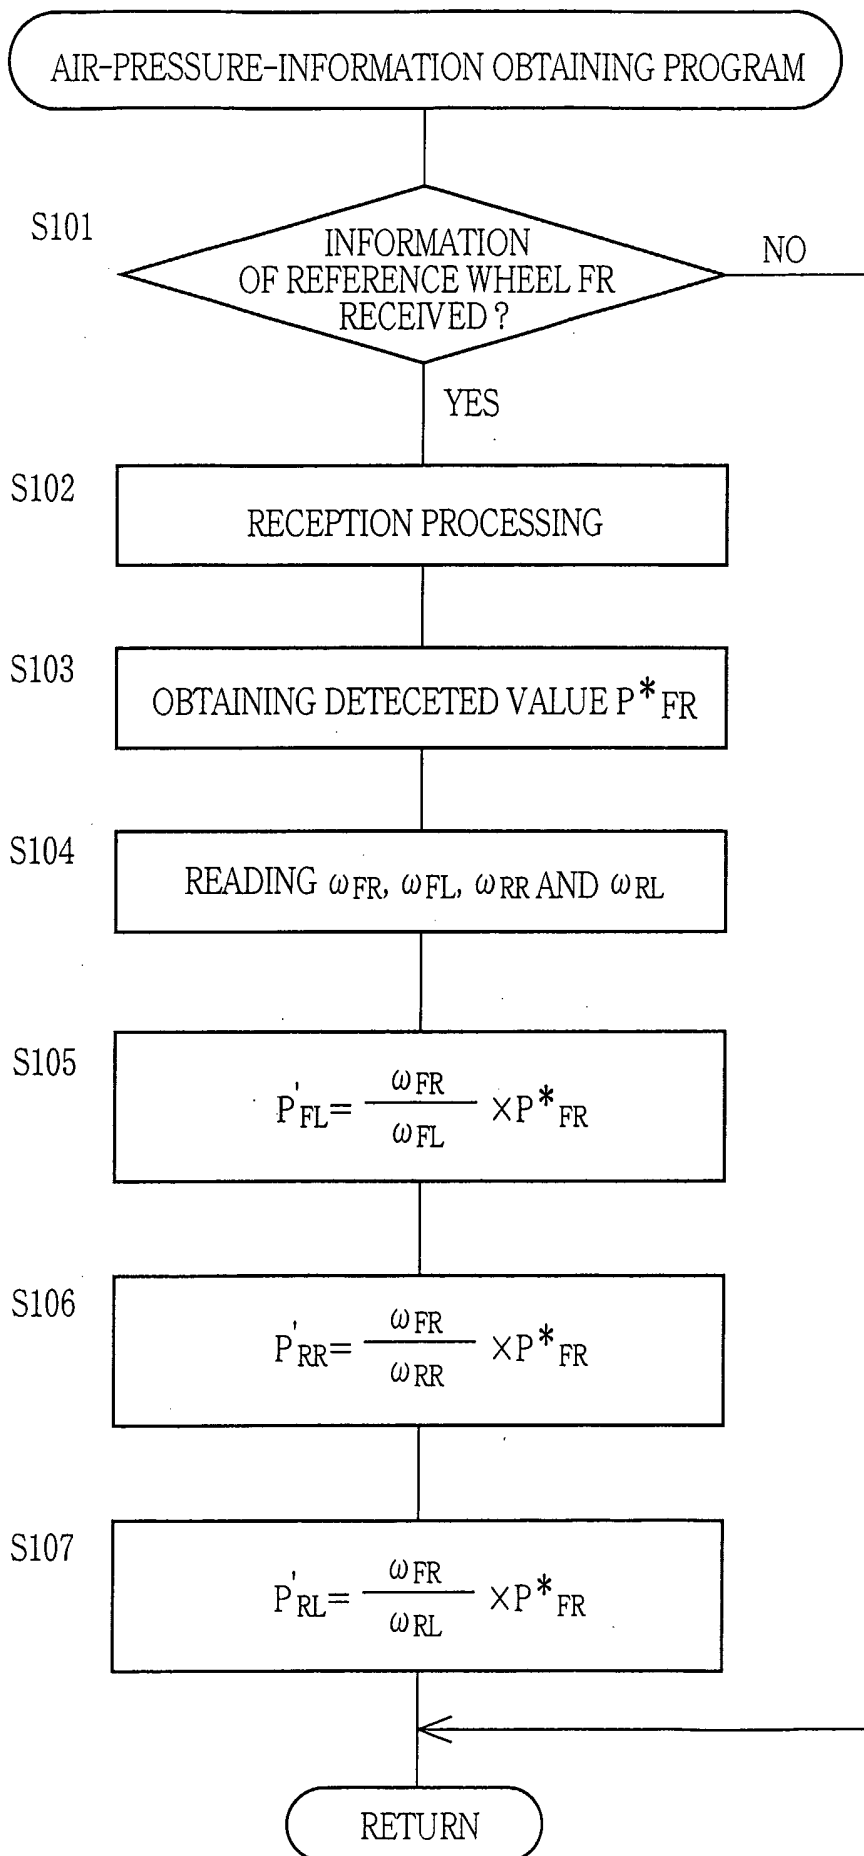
AIR-PRESSURE-INFORMATION OBTAINING PROGRAM

S101

INFORMATION OF REFERENCE WHEEL FR RECEIVED ?

NO

YES

S102

RECEPTION PROCESSING

S103

OBTAINING DETECETED VALUE $P^*_{FR}$

S104

READING $\omega_{FR}$, $\omega_{FL}$, $\omega_{RR}$ AND $\omega_{RL}$

S105

$P'_{FL}=\frac{\omega_{FR}}{\omega_{FL}}\times P^*_{FR}$

S106

$P'_{RR}=\frac{\omega_{FR}}{\omega_{RR}}\times P^*_{FR}$

S107

$P'_{RL}=\frac{\omega_{FR}}{\omega_{RL}}\times P^*_{FR}$

RETURN